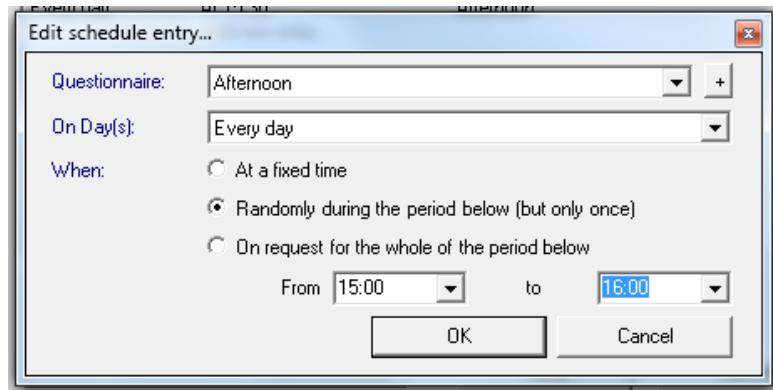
Edit schedule entry...

Questionnaire: Afternoon +

On Day(s): Every day

When: At a fixed time

Randomly during the period below (but only once)

On request for the whole of the period below

From 15:00 to 16:00

OK Cancel